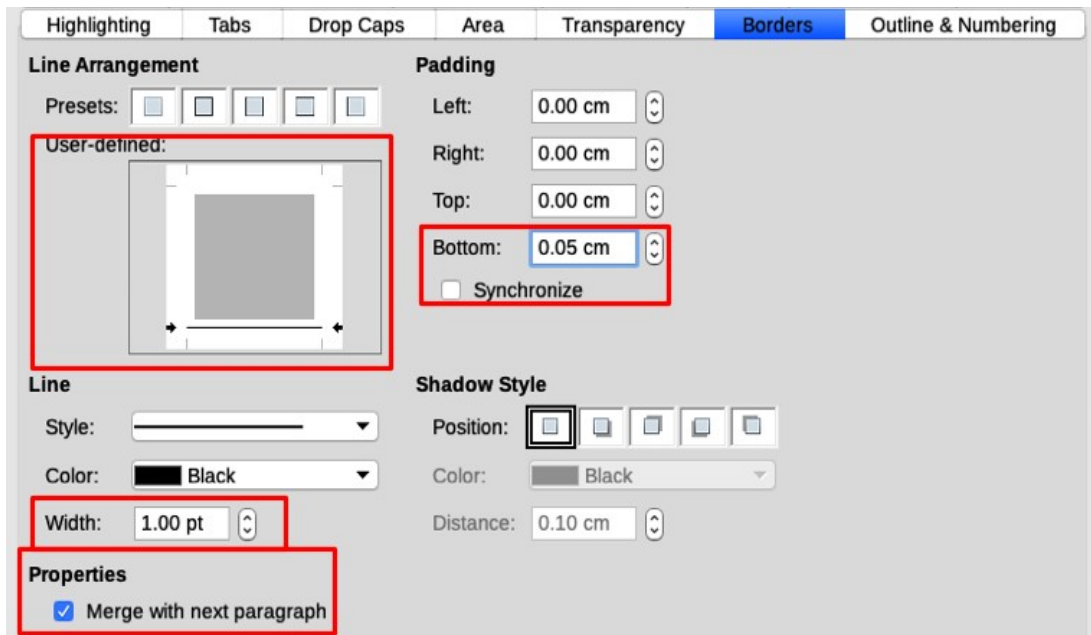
Highlighting | Tabs | Drop Caps | Area | Transparency | Borders | Outline & Numbering

Line Arrangement

Presets:

User-defined:

Padding

Left: 0.00 cm

Right: 0.00 cm

Top: 0.00 cm

Bottom: 0.05 cm

Synchronize

Line

Style:

Color: Black

Width: 1.00 pt

Shadow Style

Position:

Color: Black

Distance: 0.10 cm

Properties

Merge with next paragraph